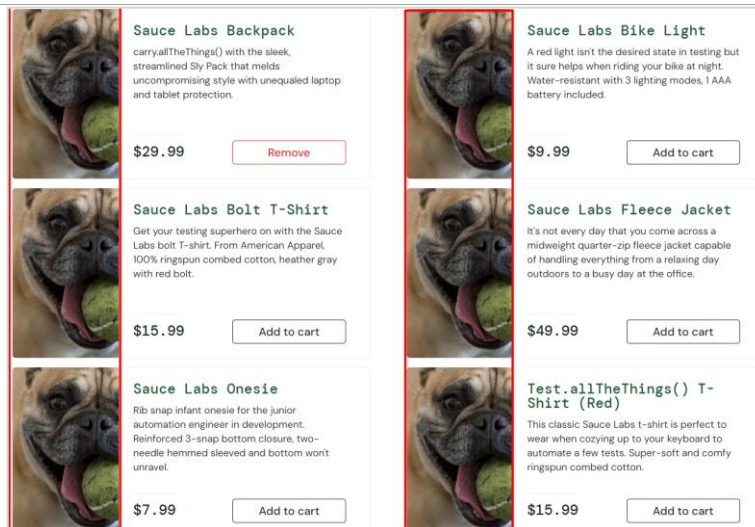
Sauce Labs Backpack

carry.allTheThings() with the sleek, streamlined Sly Pack that melds uncompromising style with unequaled laptop and tablet protection.

$29.99

Remove

Sauce Labs Bolt T-Shirt

Get your testing superhero on with the Sauce Labs bolt T-shirt. From American Apparel, 100% ringspun combed cotton, heather gray with red bolt.

$15.99

Add to cart

Sauce Labs Onesie

Rib snap infant onesie for the junior automation engineer in development. Reinforced 3-snap bottom closure, two-needle hemmed sleeved and bottom won't unravel.

$7.99

Add to cart

Sauce Labs Bike Light

A red light isn't the desired state in testing but it sure helps when riding your bike at night. Water-resistant with 3 lighting modes, 1 AAA battery included.

$9.99

Add to cart

Sauce Labs Fleece Jacket

It's not every day that you come across a midweight quarter-zip fleece jacket capable of handling everything from a relaxing day outdoors to a busy day at the office.

$49.99

Add to cart

Test.allTheThings() T-Shirt (Red)

This classic Sauce Labs t-shirt is perfect to wear when cozying up to your keyboard to automate a few tests. Super-soft and comfy ringspun combed cotton.

$15.99

Add to cart